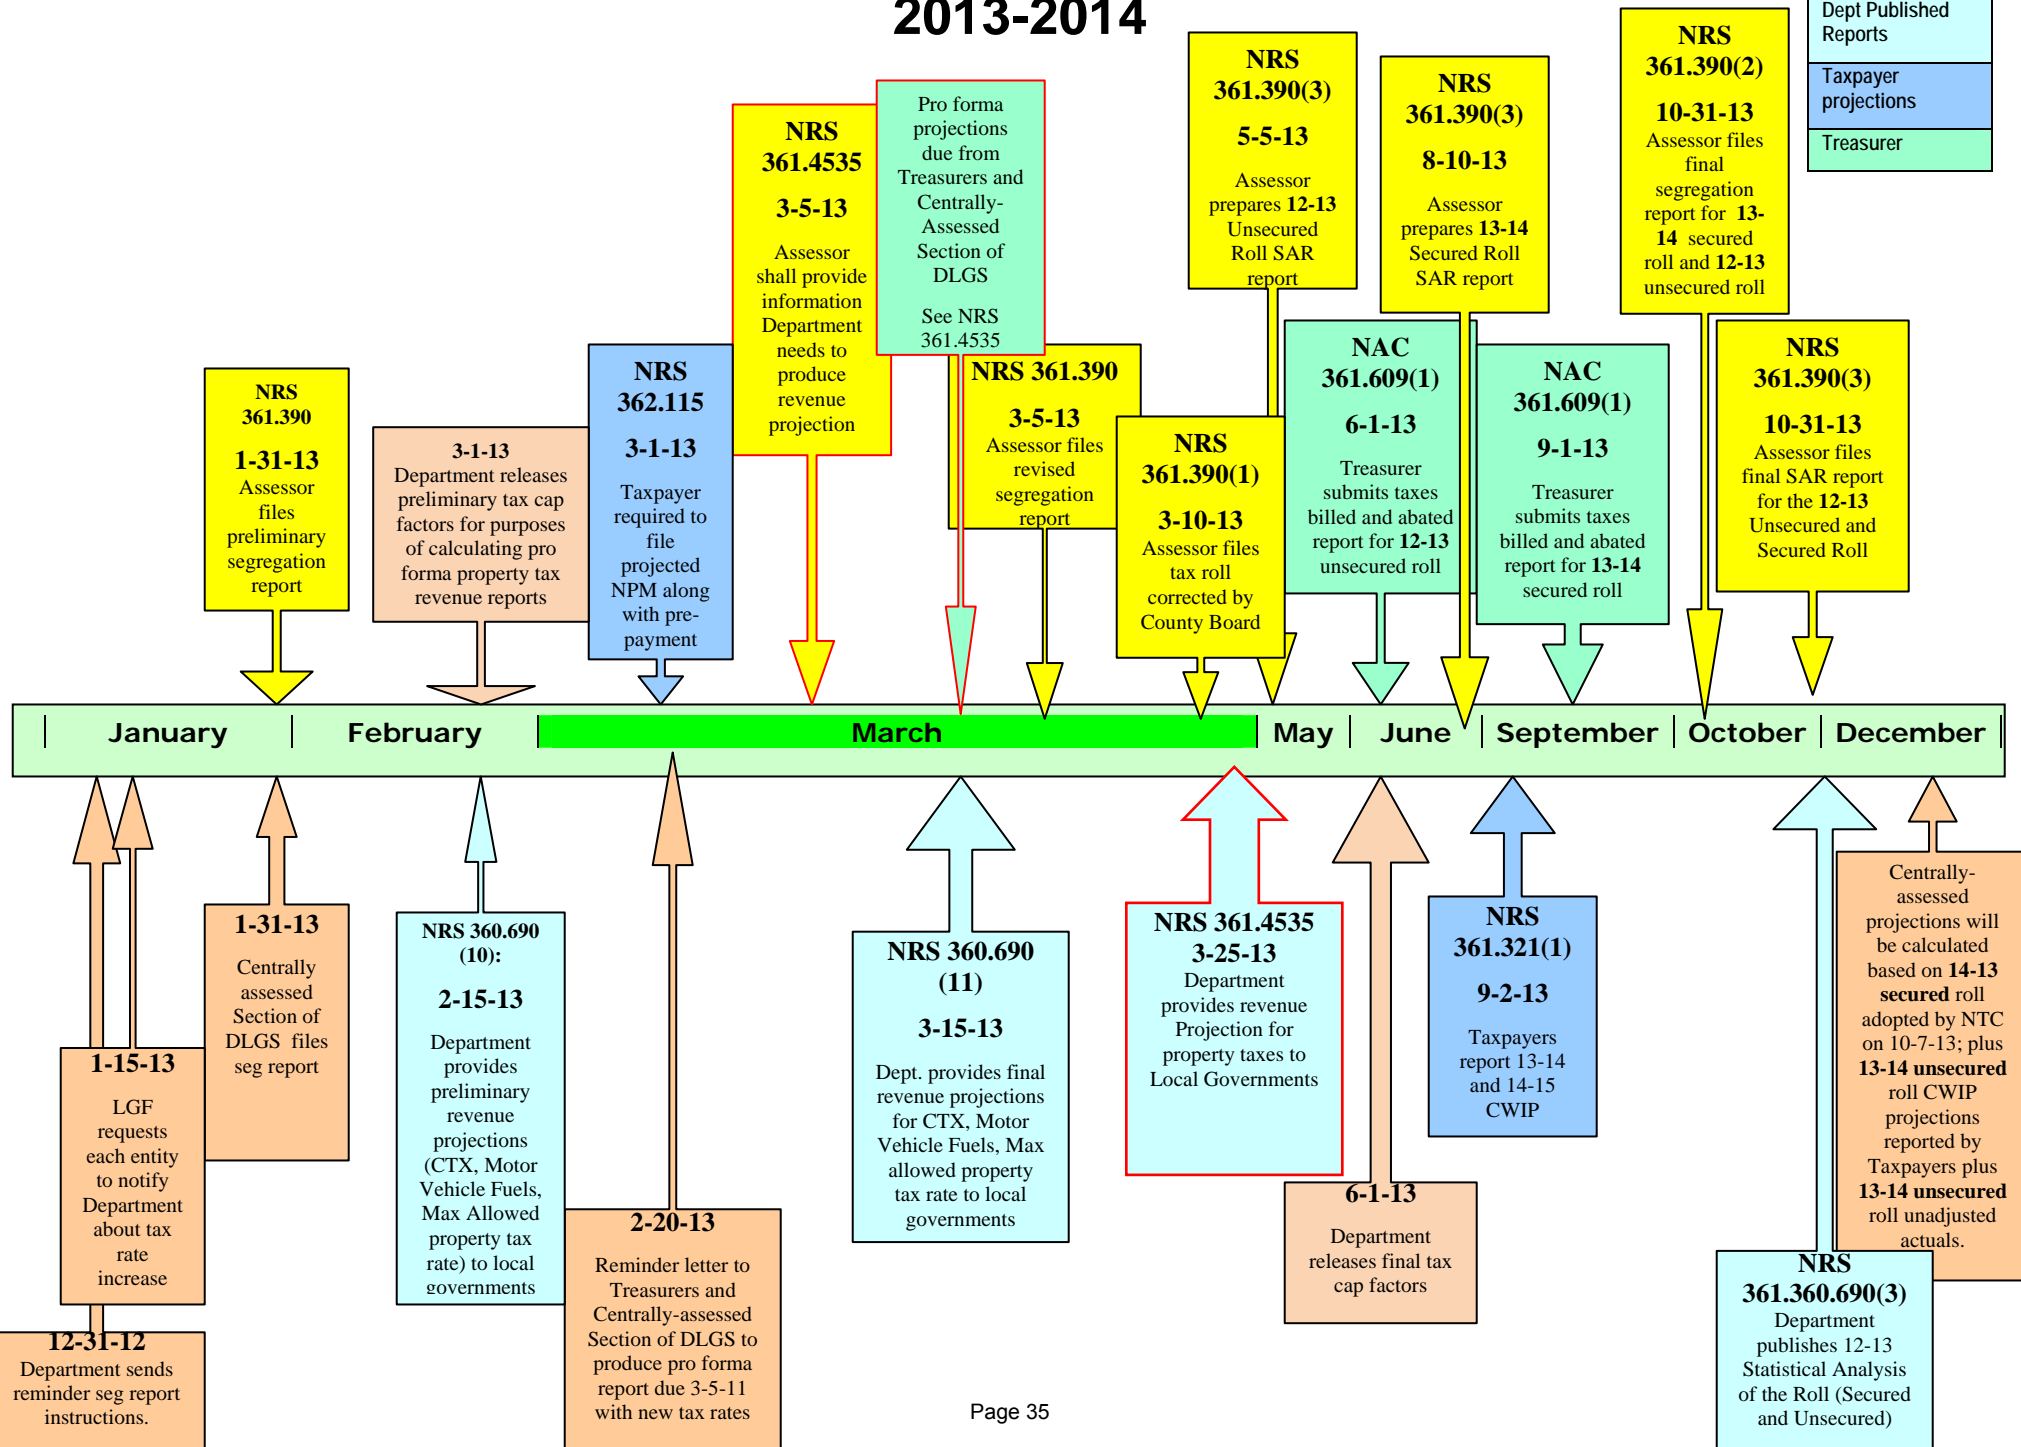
2013-2014

Dept Published Reports
Taxpayer projections
Treasurer

NRS 361.390
1-31-13
Assessor files preliminary segregation report

3-1-13
Department releases preliminary tax cap factors for purposes of calculating pro forma property tax revenue reports

NRS 362.115
3-1-13
Taxpayer required to file projected NPM along with pre-payment

NRS 361.4535
3-5-13
Assessor shall provide information Department needs to produce revenue projection

Pro forma projections due from Treasurers and Centrally-Assessed Section of DLGS

See NRS 361.4535

NRS 361.390
3-5-13
Assessor files revised segregation report

NRS 361.390(1)
3-10-13
Assessor files tax roll corrected by County Board

NRS 361.390(3)
5-5-13
Assessor prepares 12-13 Unsecured Roll SAR report

NAC 361.609(1)
6-1-13
Treasurer submits taxes billed and abated report for 12-13 unsecured roll

NRS 361.390(3)
8-10-13
Assessor prepares 13-14 Secured Roll SAR report

NAC 361.609(1)
9-1-13
Treasurer submits taxes billed and abated report for 13-14 secured roll

NRS 361.390(2)
10-31-13
Assessor files final segregation report for 13-14 secured roll and 12-13 unsecured roll

NRS 361.390(3)
10-31-13
Assessor files final SAR report for the 12-13 Unsecured and Secured Roll

January | February | March | May | June | September | October | December

1-15-13
LGF requests each entity to notify Department about tax rate increase

12-31-12
Department sends reminder seg report instructions.

1-31-13
Centrally assessed Section of DLGS files seg report

NRS 360.690 (10):
2-15-13
Department provides preliminary revenue projections (CTX, Motor Vehicle Fuels, Max Allowed property tax rate) to local governments

2-20-13
Reminder letter to Treasurers and Centrally-assessed Section of DLGS to produce pro forma report due 3-5-11 with new tax rates

NRS 360.690 (11)
3-15-13
Dept. provides final revenue projections for CTX, Motor Vehicle Fuels, Max allowed property tax rate to local governments

NRS 361.4535
3-25-13
Department provides revenue Projection for property taxes to Local Governments

6-1-13
Department releases final tax cap factors

NRS 361.321(1)
9-2-13
Taxpayers report 13-14 and 14-15 CWIP

Centrally-assessed projections will be calculated based on 14-13 secured roll adopted by NTC on 10-7-13; plus 13-14 unsecured roll CWIP projections reported by Taxpayers plus 13-14 unsecured roll unadjusted actuals.

NRS 361.360.690(3)
Department publishes 12-13 Statistical Analysis of the Roll (Secured and Unsecured)

Page 35